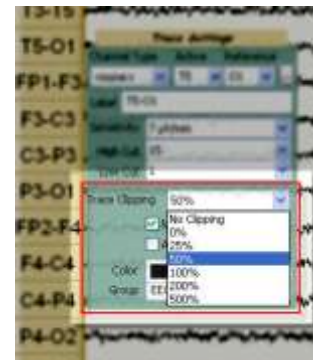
T3-T5
T5-O1
FP1-F3
F3-C3
C3-P3
P3-O1
FP2-F4
F4-C4
C4-P4
P4-O2

Trace Settings
Channel Type Active Reference
Label T5-O1
Sensitivity 7 µV/mm
High Cut 35
Low Cut 1
Trace Clipping 50%
No Clipping
0%
25%
50%
100%
200%
500%
Color
Group EE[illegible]